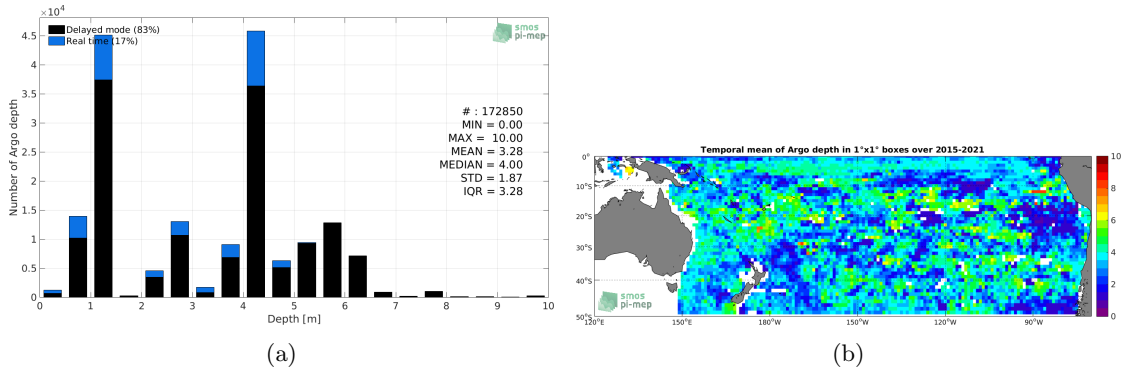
$\times 10^4$

Delayed mode (83%)
Real time (17%)

smos pi-mep

4.5
4
3.5
3
2.5
2
1.5
1
0.5
0

Number of Argo depth

# : 172850
MIN = 0.00
MAX = 10.00
MEAN = 3.28
MEDIAN = 4.00
STD = 1.87
IQR = 3.28

0 1 2 3 4 5 6 7 8 9 10

Depth [m]

(a)

Temporal mean of Argo depth in 1°x1° boxes over 2015-2021

0°
10°S
20°S
30°S
40°S
50°S

120°E 150°E 180°W 150°W 120°W 90°W

10
8
6
4
2
0

smos pi-mep

(b)